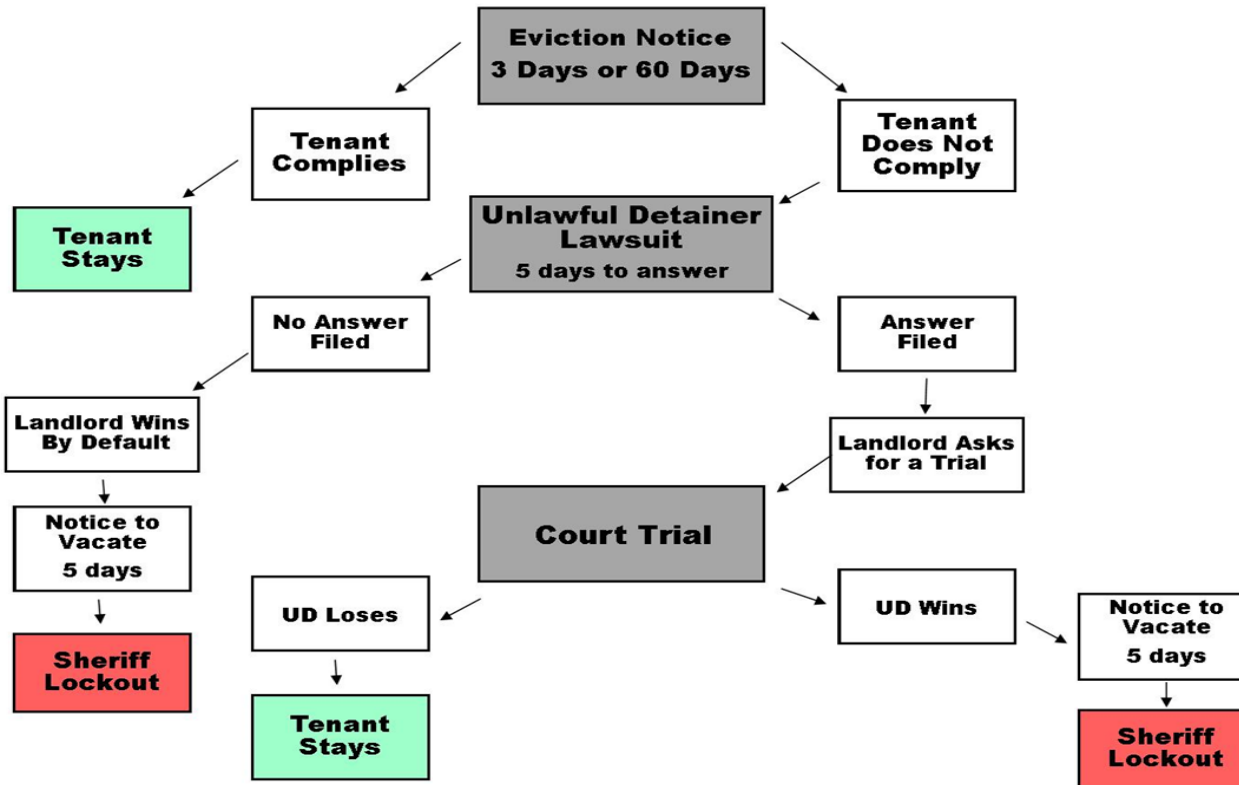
Eviction Notice
3 Days or 60 Days

Tenant Complies

Tenant Does Not Comply

Tenant Stays

Unlawful Detainer Lawsuit
5 days to answer

No Answer Filed

Answer Filed

Landlord Wins By Default

Landlord Asks for a Trial

Notice to Vacate
5 days

Court Trial

Sheriff Lockout

UD Loses

UD Wins

Notice to Vacate
5 days

Tenant Stays

Sheriff Lockout